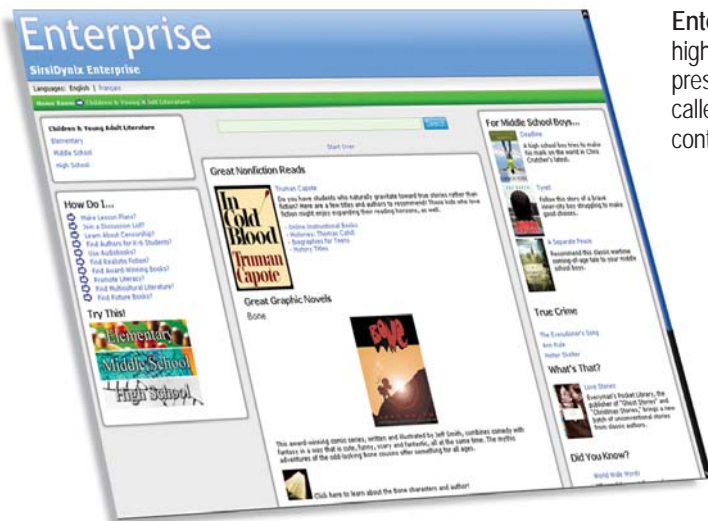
Enterprise
SirsiDynix Enterprise
Languages: English | Français
Home Room > Children & Young Adult Literature

Children & Young Adult Literature
Elementary
Middle School
High School

How Do I...
Make Lesson Plans?
Join a Discussion List?
Learn About Censorship?
Find Authors for K-6 Students?
Use Audiobooks?
Find Realistic Fiction?
Find Award-Winning Books?
Promote Literacy?
Find Multicultural Literature?
Find Picture Books?

Try This!
Elementary
Middle School
High School

Search
Start Over

Great Nonfiction Reads
In Cold Blood Truman Capote
Truman Capote
Do you have students who naturally gravitate toward true stories rather than fiction? Here are a few titles and authors to recommend! Those kids who love fiction might enjoy expanding their reading horizons, as well.
- Online Instructional Books
- Histories: Thomas Cahill
- Biographies for Teens
- History Titles

Great Graphic Novels
Bone
This award-winning comic series, written and illustrated by Jeff Smith, combines comedy with fantasy in a way that is cute, funny, scary and fantastic, all at the same time. The mythic adventures of the odd-looking Bone cousins offer something for all ages.
Click here to learn about the Bone characters and author!

For Middle School Boys...
Deadline
A high school boy tries to make his mark on the world in Chris Crutcher's latest.
Tyrell
Follow this story of a brave inner-city boy struggling to make good choices.
A Separate Peace
Recommend this classic wartime coming-of-age tale to your middle school boys.

True Crime
The Executioner's Song
Ann Rule
Helter Skelter

What's That?
Love Stories
Everyman's Pocket Library, the publisher of "Ghost Stories" and "Christmas Stories," brings a new batch of unconventional stories from classic authors.

Did You Know?
World Wide Words

Ente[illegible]
high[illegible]
pres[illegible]
calle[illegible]
cont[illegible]